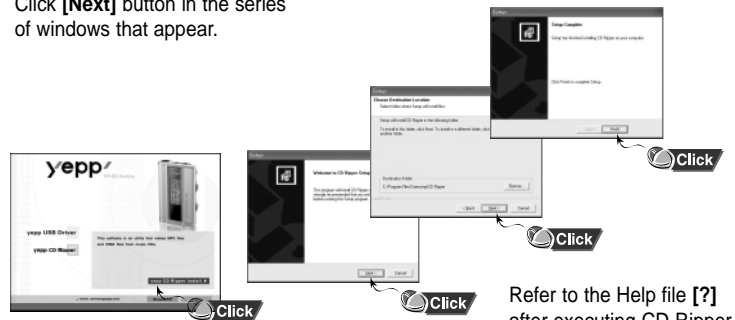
Click [Next] button in the series of windows that appear.

Setup

Setup Complete

Choose Destination Location

Welcome to CD Ripper Setup

yepp

yepp USB Driver

yepp CD Ripper

Destination Folder

C:\Program Files\Samsung\CD Ripper

Browse...

< Back

Next >

Cancel

Finish

Click

Click

Click

Click

Refer to the Help file [?] after executing CD Ripper